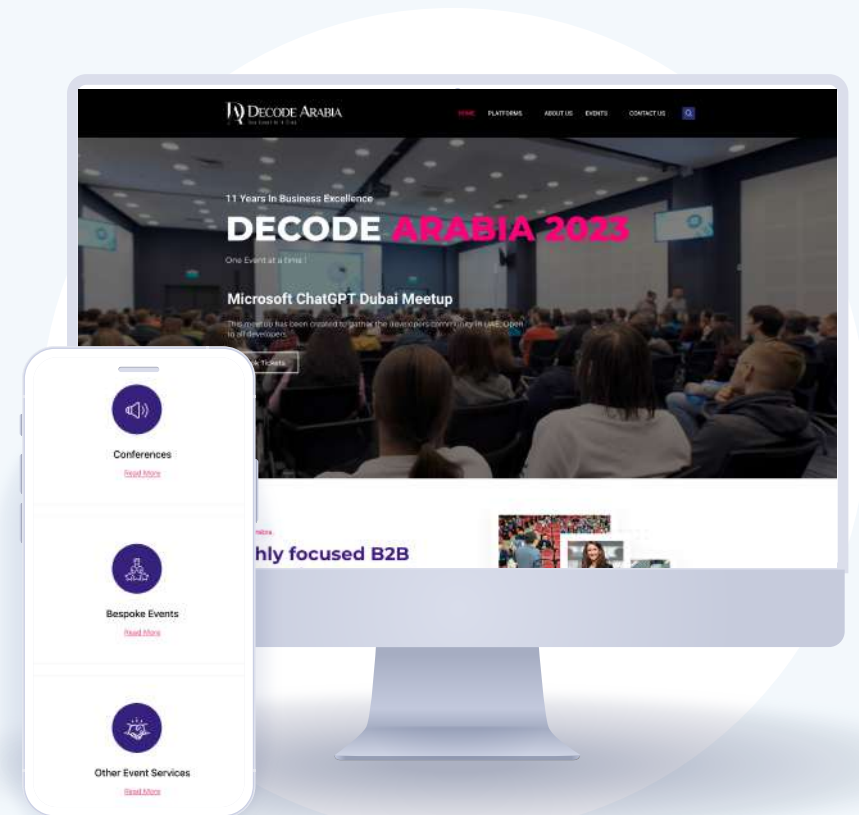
DECODE ARABIA
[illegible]

HOME PLATFORMS ABOUT US EVENTS CONTACT US

11 Years In Business Excellence

DECODE ARABIA 2023

One Event at a time !

Microsoft ChatGPT Dubai Meetup

This meetup has been created to gather the developers community in UAE. Open to all developers.

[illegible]k Tickets

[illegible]hly focused B2B

Conferences
Read More

Bespoke Events
Read More

Other Event Services
Read More